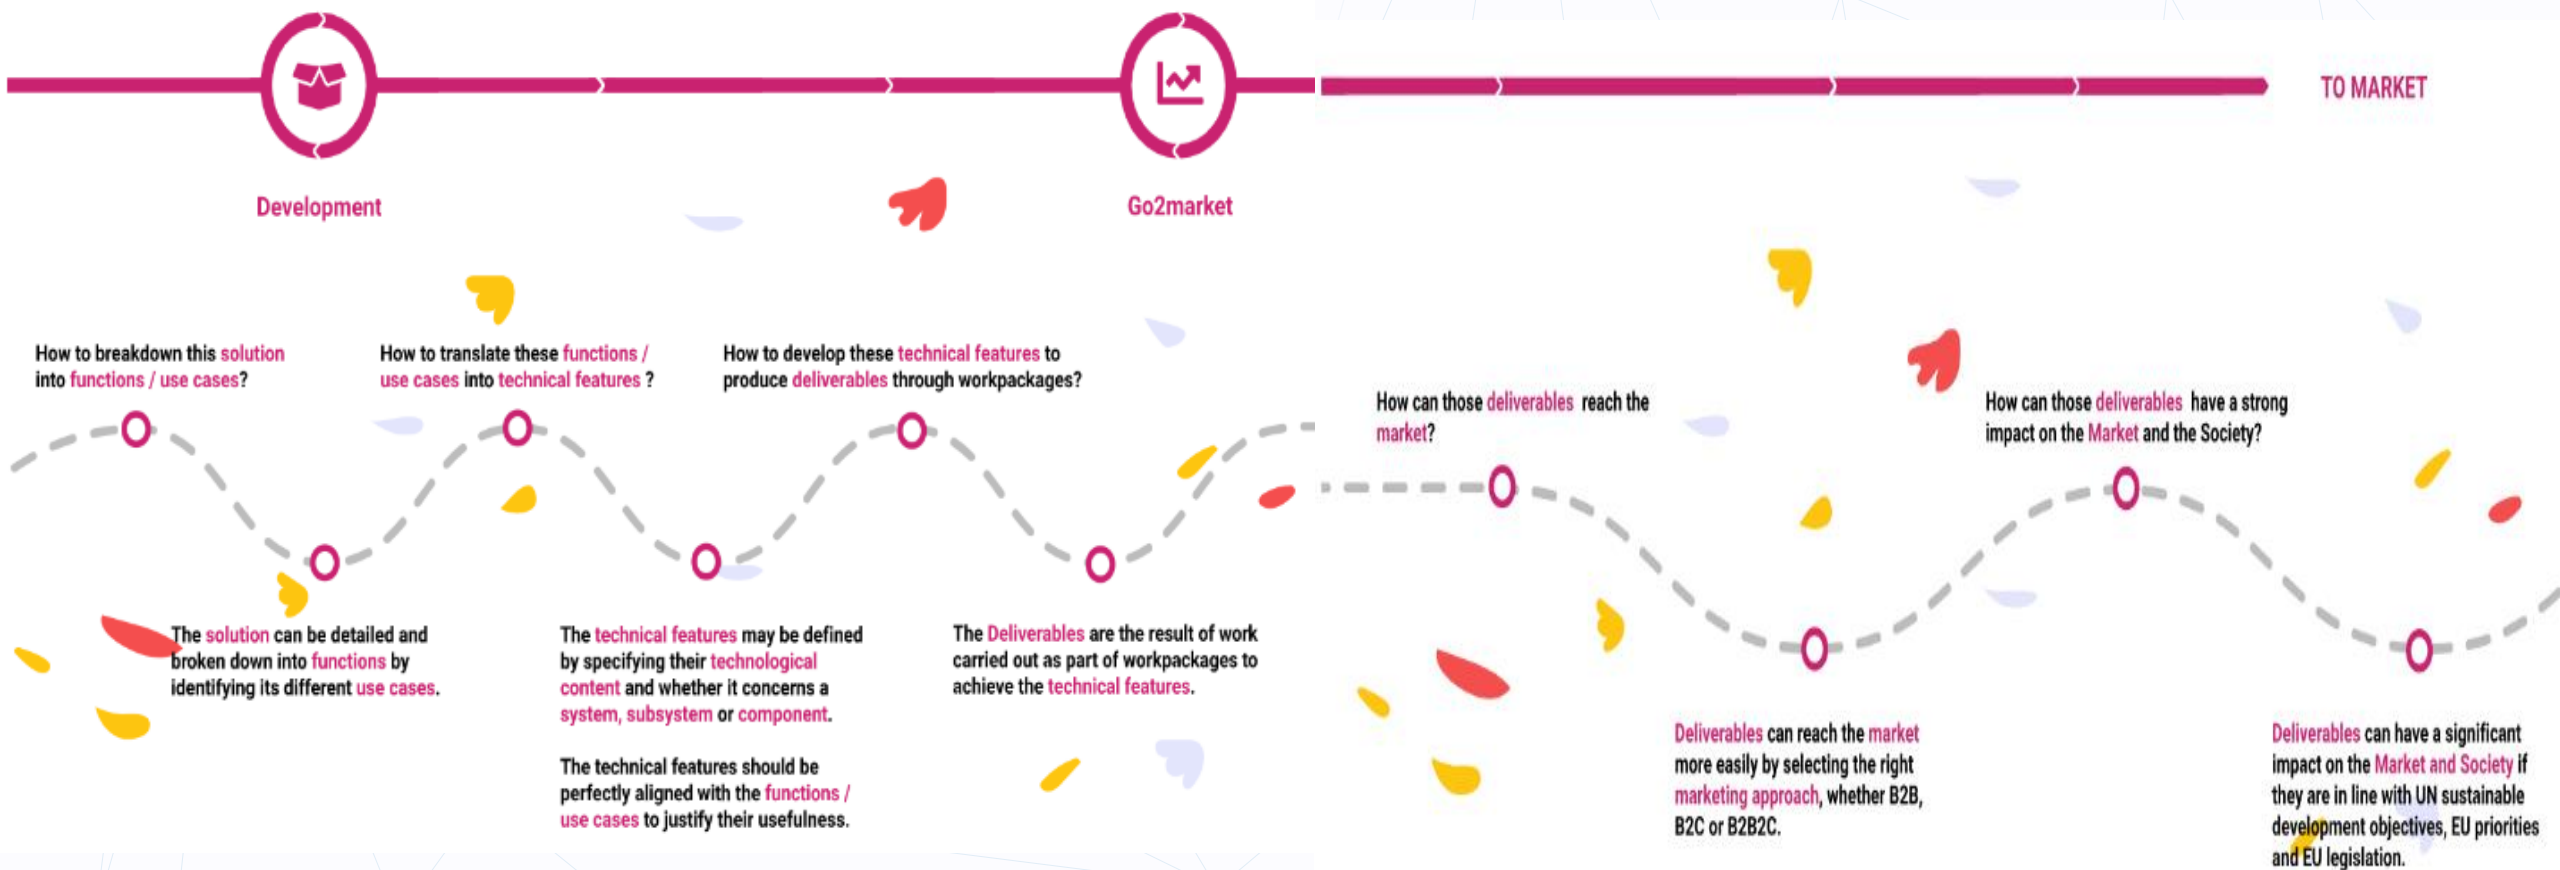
Development

Go2market

TO MARKET

How to breakdown this solution into functions / use cases?

How to translate these functions / use cases into technical features ?

How to develop these technical features to produce deliverables through workpackages?

The solution can be detailed and broken down into functions by identifying its different use cases.

The technical features may be defined by specifying their technological content and whether it concerns a system, subsystem or component.

The technical features should be perfectly aligned with the functions / use cases to justify their usefulness.

The Deliverables are the result of work carried out as part of workpackages to achieve the technical features.

How can those deliverables reach the market?

How can those deliverables have a strong impact on the Market and the Society?

Deliverables can reach the market more easily by selecting the right marketing approach, whether B2B, B2C or B2B2C.

Deliverables can have a significant impact on the Market and Society if they are in line with UN sustainable development objectives, EU priorities and EU legislation.